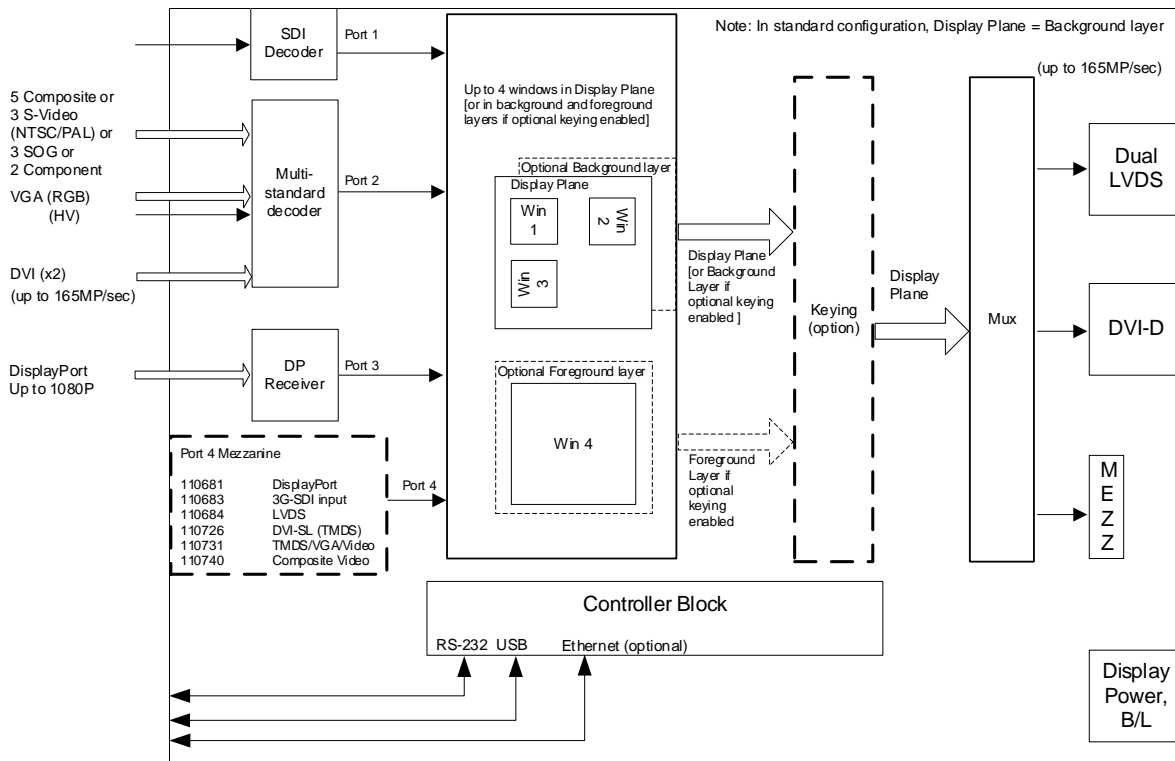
Note: In standard configuration, Display Plane = Background layer

SDI Decoder

Port 1

5 Composite or 3 S-Video (NTSC/PAL) or 3 SOG or 2 Component

VGA (RGB) (HV)

DVI (x2) (up to 165MP/sec)

Multi-standard decoder

Port 2

DisplayPort Up to 1080P

DP Receiver

Port 3

Up to 4 windows in Display Plane [or in background and foreground layers if optional keying enabled]

Optional Background layer

Display Plane

Win 1

Win 2

Win 3

Optional Foreground layer

Win 4

Display Plane [or Background Layer if optional keying enabled ]

Foreground Layer if optional keying enabled

Keying (option)

Display Plane

(up to 165MP/sec)

Mux

Dual LVDS

DVI-D

M E Z Z

Port 4 Mezzanine

| | |
|---|---|
| 110681 | DisplayPort |
| 110683 | 3G-SDI input |
| 110684 | LVDS |
| 110726 | DVI-SL (TMDS) |
| 110731 | TMDS/VGA/Video |
| 110740 | Composite Video |

Port 4

Controller Block

RS-232 USB Ethernet (optional)

Display Power, B/L